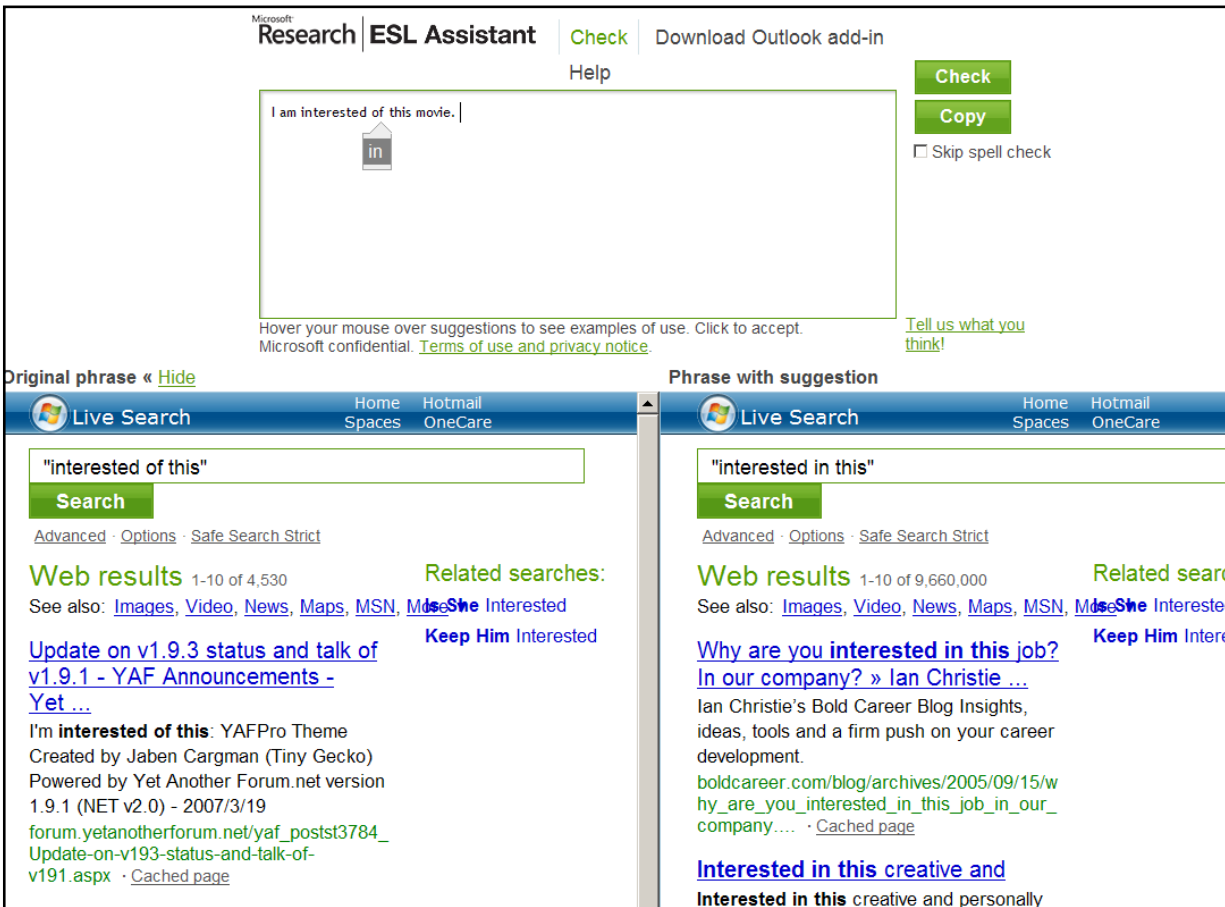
Microsoft Research | ESL Assistant Check Download Outlook add-in

Help

I am interested of this movie.

in

Check

Copy

Skip spell check

Hover your mouse over suggestions to see examples of use. Click to accept.
Microsoft confidential. Terms of use and privacy notice.

Tell us what you think!

Original phrase « Hide

Live Search Home Hotmail Spaces OneCare

"interested of this"

Search

Advanced · Options · Safe Search Strict

Web results 1-10 of 4,530

See also: Images, Video, News, Maps, MSN, Mo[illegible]

Related searches:

Is She Interested

Keep Him Interested

Update on v1.9.3 status and talk of v1.9.1 - YAF Announcements - Yet ...

I'm **interested of this**: YAFPro Theme Created by Jaben Cargman (Tiny Gecko) Powered by Yet Another Forum.net version 1.9.1 (NET v2.0) - 2007/3/19

forum.yetanotherforum.net/yaf_postst3784_Update-on-v193-status-and-talk-of-v191.aspx · Cached page

Phrase with suggestion

Live Search Home Hotmail Spaces OneCare

"interested in this"

Search

Advanced · Options · Safe Search Strict

Web results 1-10 of 9,660,000

See also: Images, Video, News, Maps, MSN, Mo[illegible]

Related searc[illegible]

Is She Intereste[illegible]

Keep Him Inter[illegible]

Why are you **interested in this** job? In our company? » Ian Christie ...

Ian Christie's Bold Career Blog Insights, ideas, tools and a firm push on your career development.

boldcareer.com/blog/archives/2005/09/15/why_are_you_interested_in_this_job_in_our_company.... · Cached page

**Interested in this** creative and

**Interested in this** creative and personally